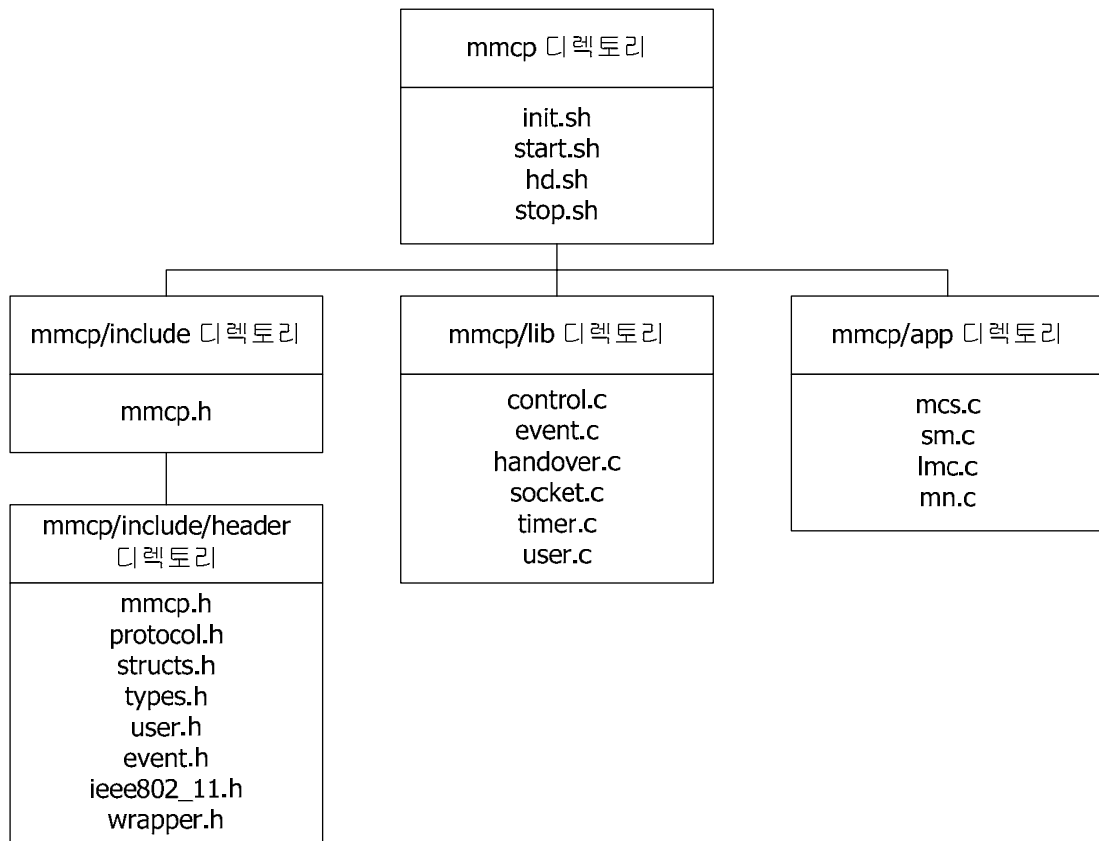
mmcp 디렉토리

init.sh
start.sh
hd.sh
stop.sh

mmcp/include 디렉토리

mmcp.h

mmcp/include/header 디렉토리

mmcp.h
protocol.h
structs.h
types.h
user.h
event.h
ieee802_11.h
wrapper.h

mmcp/lib 디렉토리

control.c
event.c
handover.c
socket.c
timer.c
user.c

mmcp/app 디렉토리

mcs.c
sm.c
lmc.c
mn.c